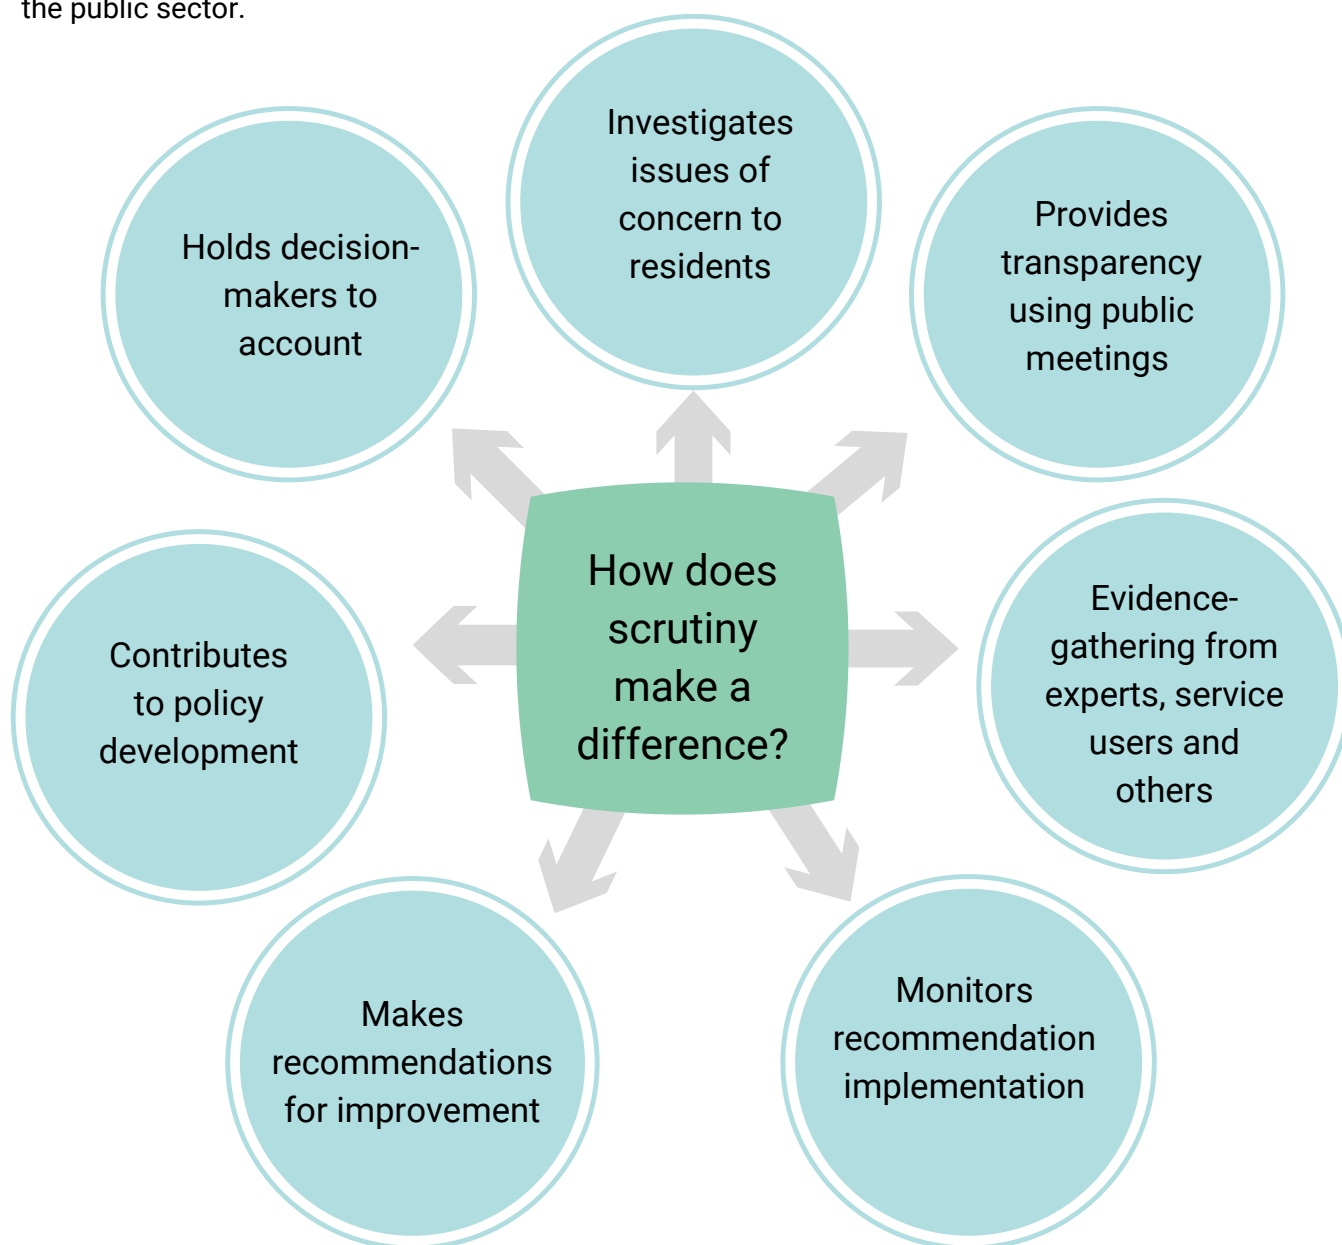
the public sector.

How does scrutiny make a difference?

Investigates issues of concern to residents

Provides transparency using public meetings

Evidence-gathering from experts, service users and others

Monitors recommendation implementation

Makes recommendations for improvement

Contributes to policy development

Holds decision-makers to account